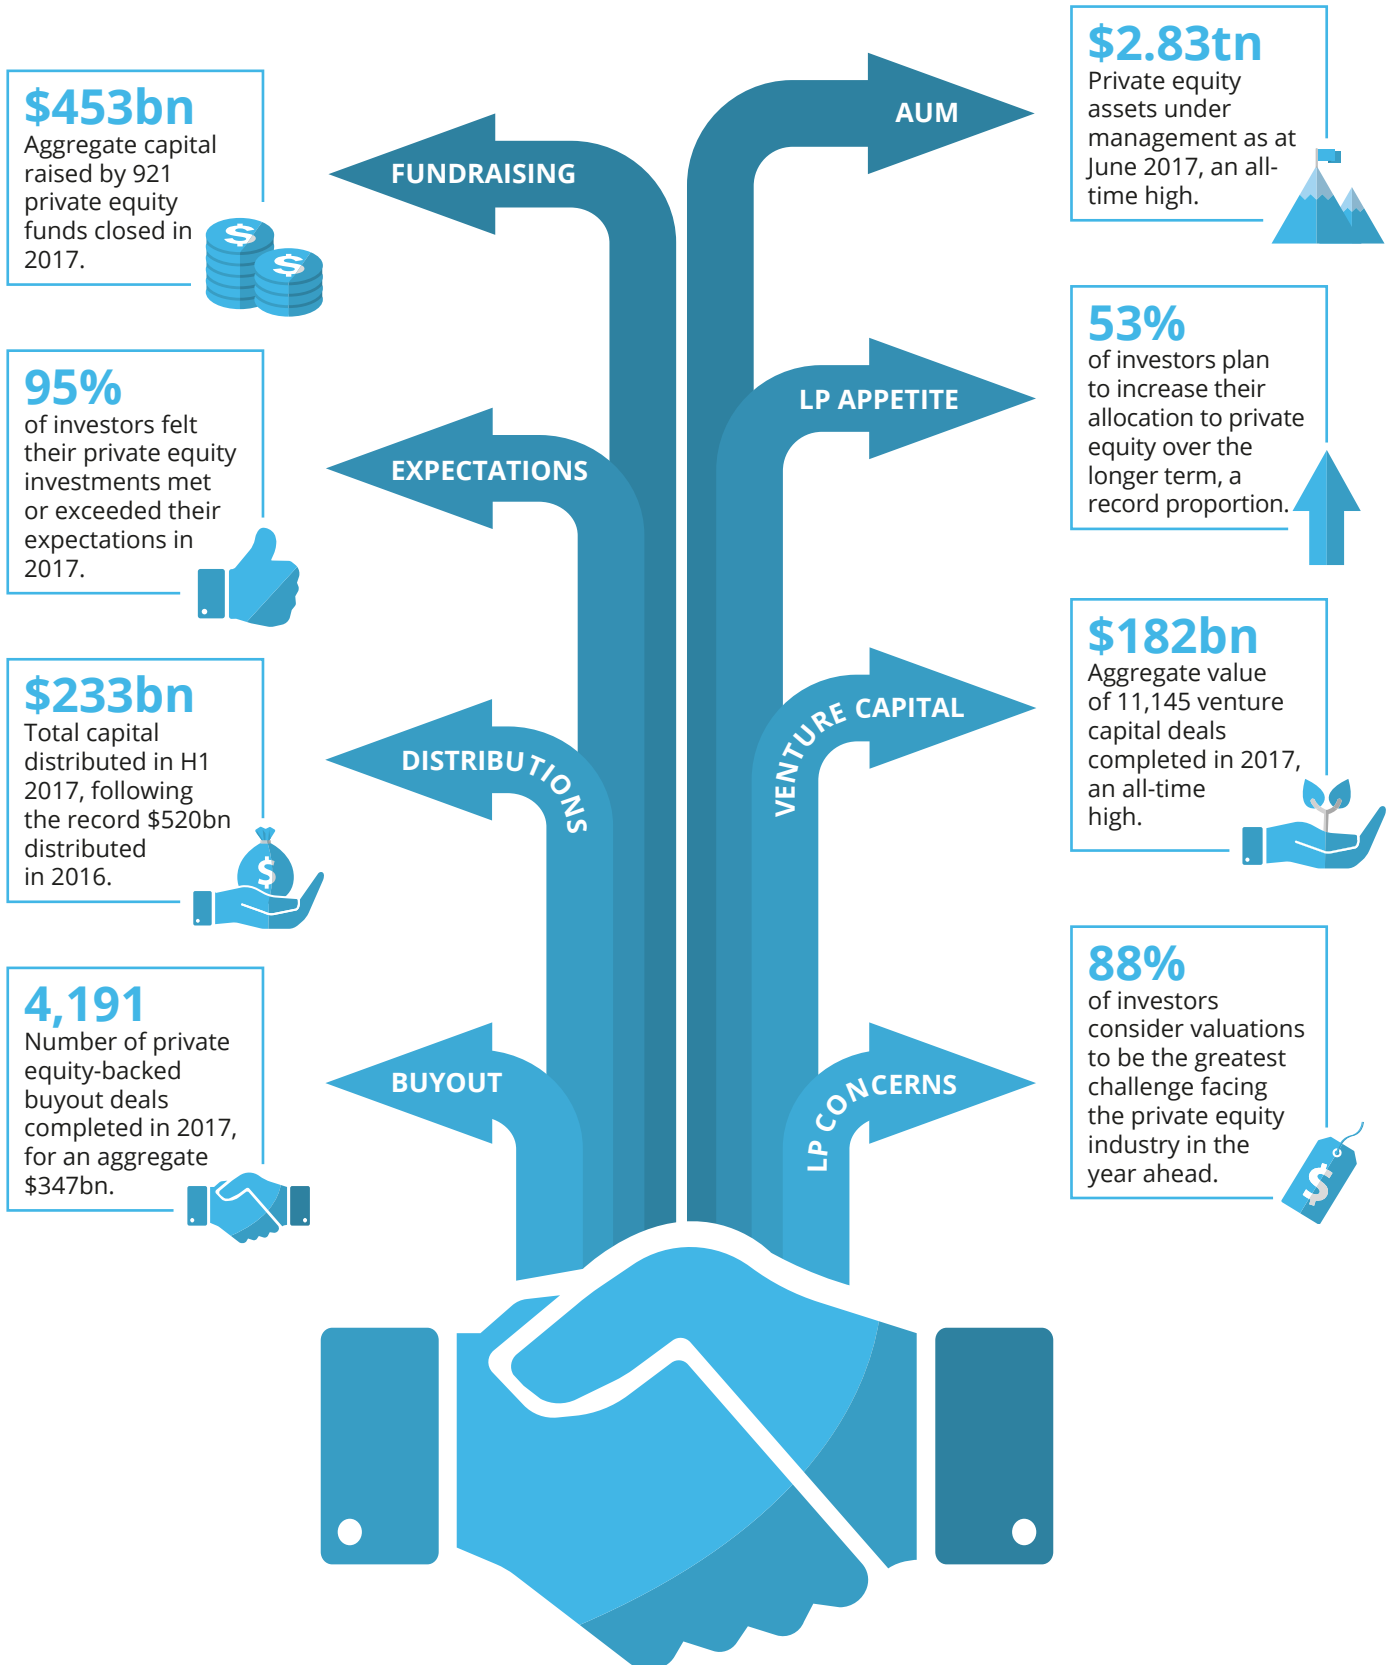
$453bn
Aggregate capital raised by 921 private equity funds closed in 2017.

FUNDRAISING

95%
of investors felt their private equity investments met or exceeded their expectations in 2017.

EXPECTATIONS

$233bn
Total capital distributed in H1 2017, following the record $520bn distributed in 2016.

DISTRIBUTIONS

4,191
Number of private equity-backed buyout deals completed in 2017, for an aggregate $347bn.

BUYOUT

$2.83tn
Private equity assets under management as at June 2017, an all-time high.

AUM

53%
of investors plan to increase their allocation to private equity over the longer term, a record proportion.

LP APPETITE

$182bn
Aggregate value of 11,145 venture capital deals completed in 2017, an all-time high.

VENTURE CAPITAL

88%
of investors consider valuations to be the greatest challenge facing the private equity industry in the year ahead.

LP CONCERNS